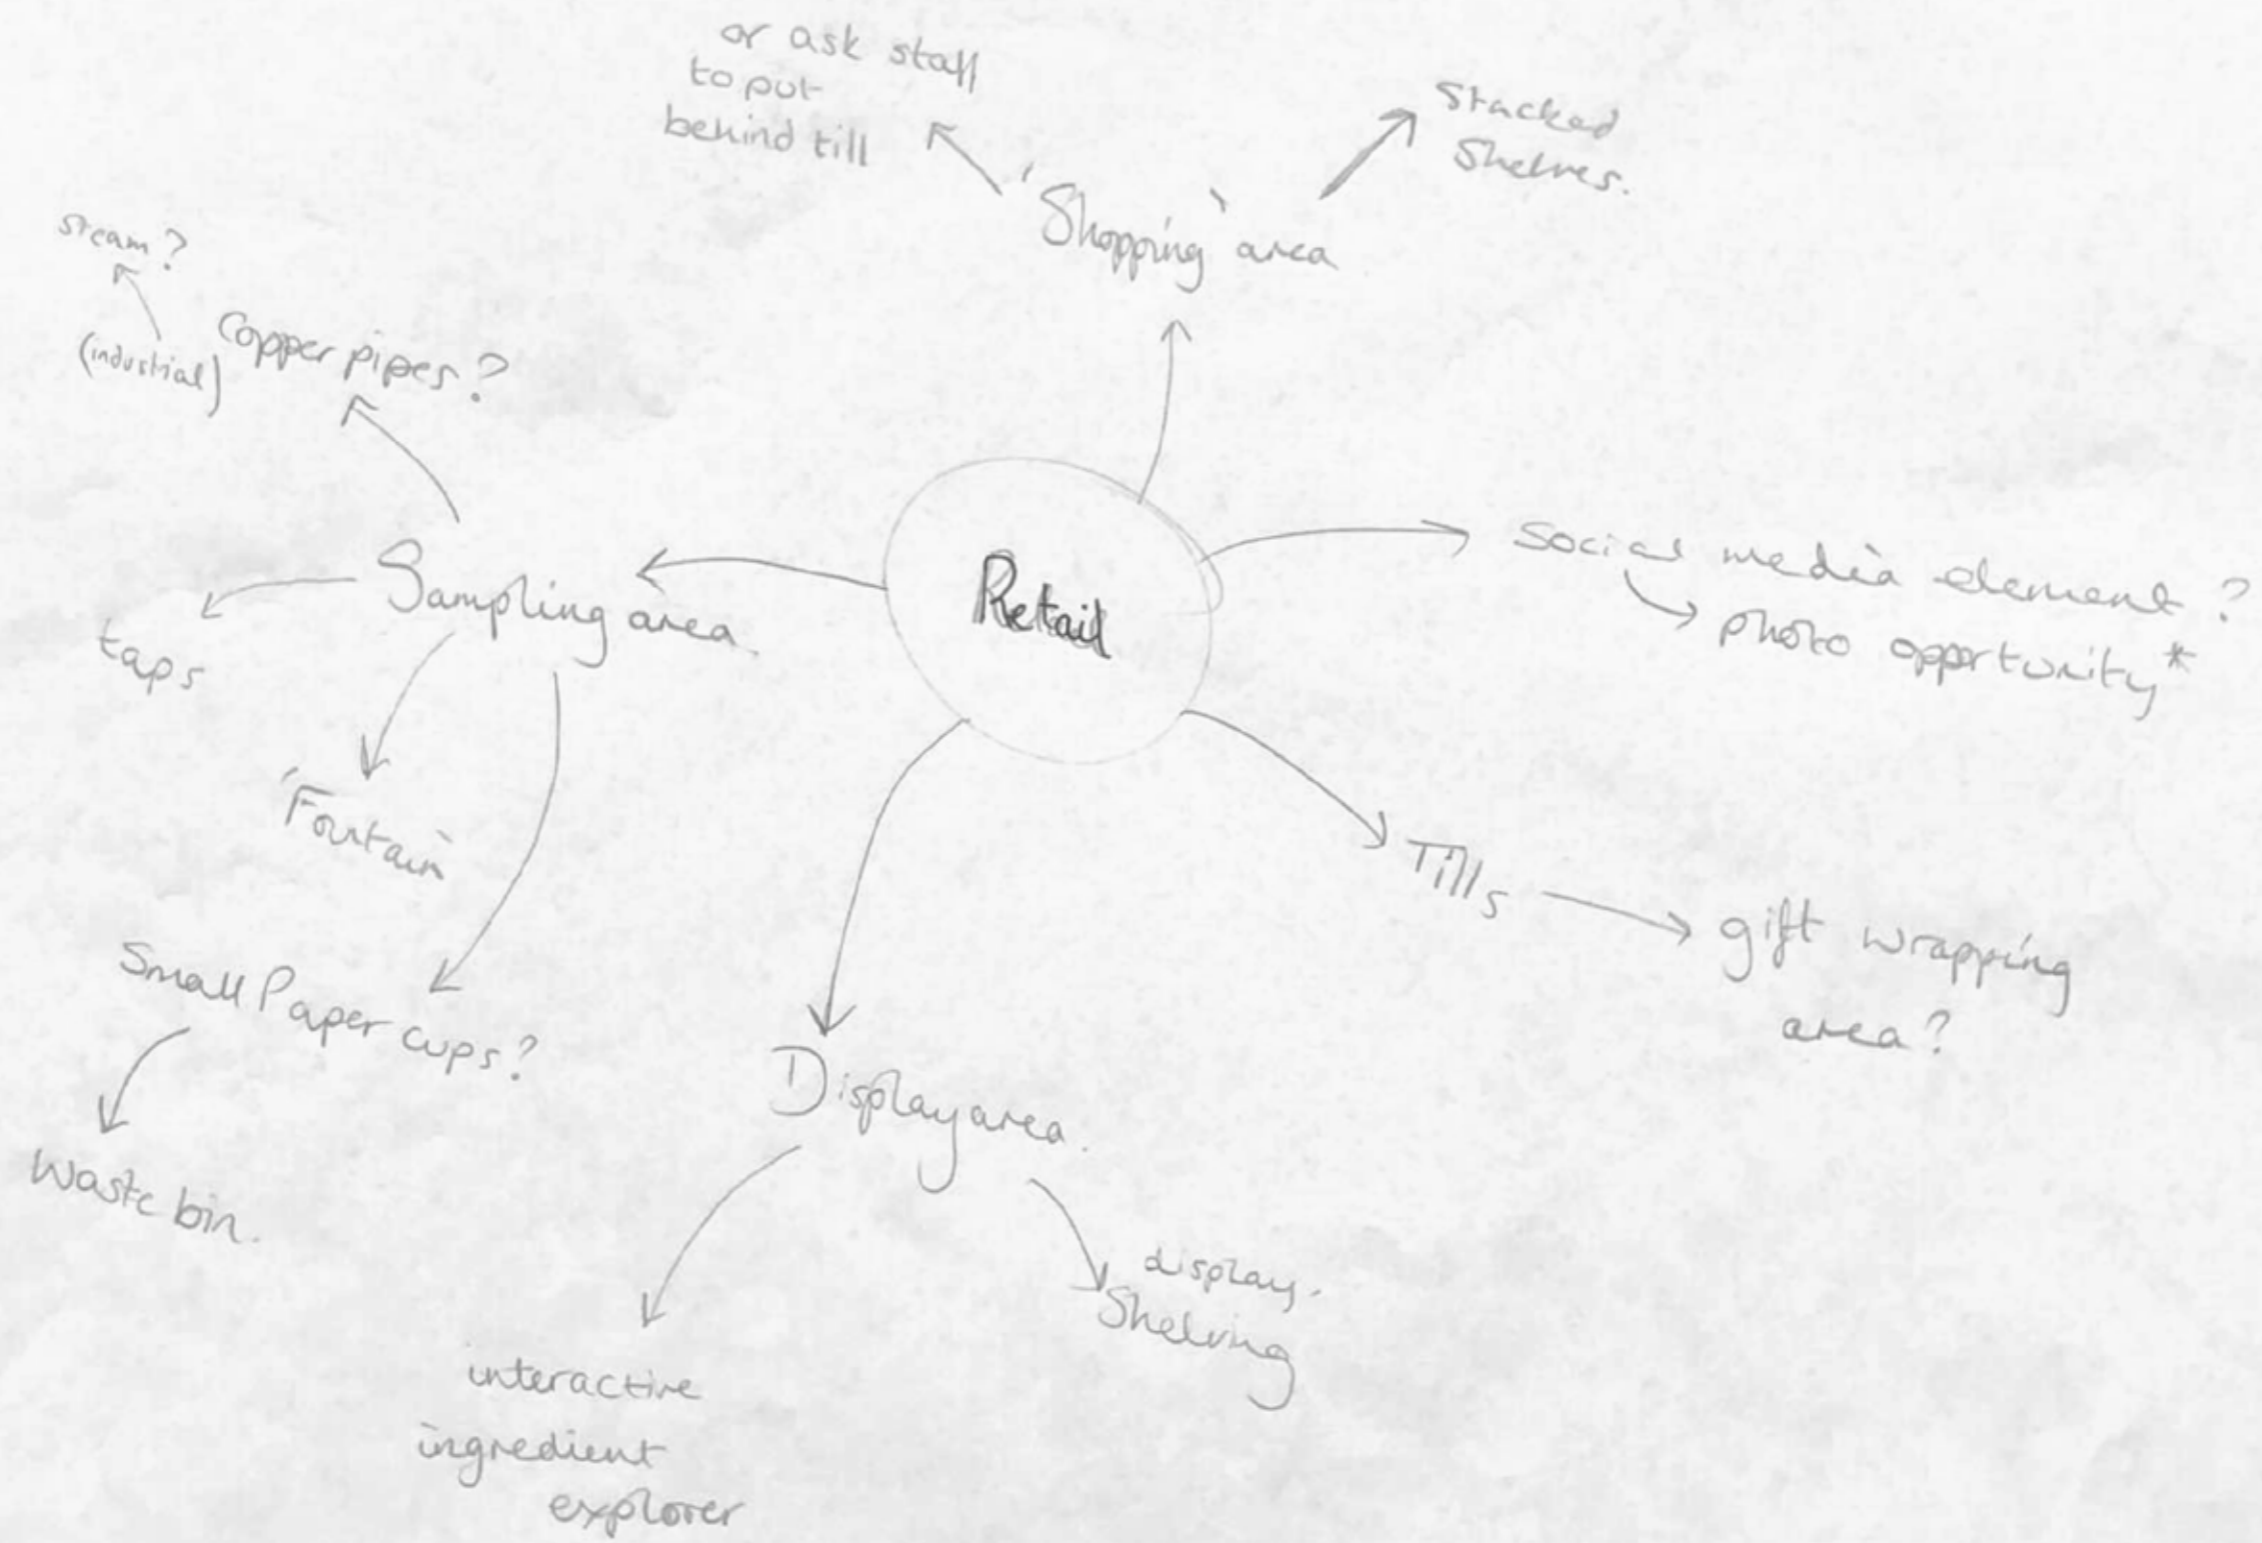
Retail

'Shopping' area

or ask staff to put behind till

Stacked Shelves.

Social media element?
photo opportunity*

Tills
gift wrapping area?

Display area.
display. Shelving
interactive ingredient explorer

Sampling area
copper pipes?
(industrial)
steam?
taps
'Fountain'
Small Paper cups?
Waste bin.